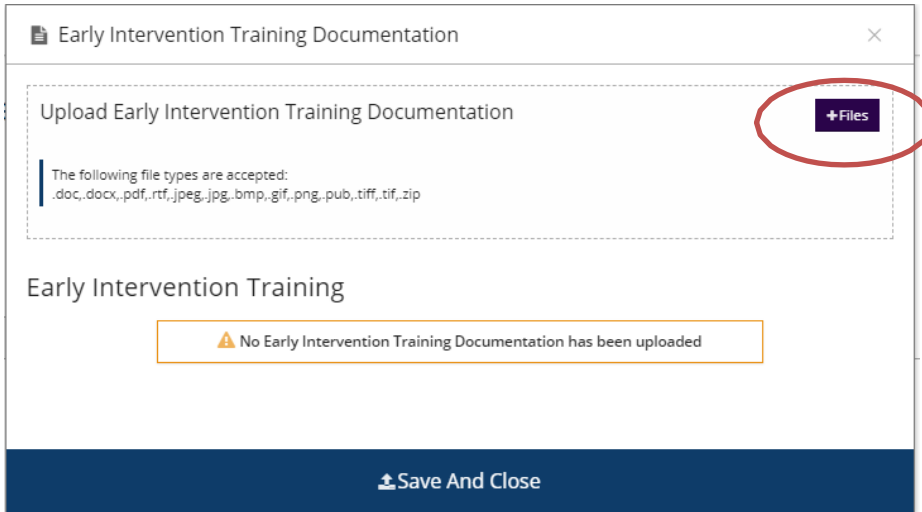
Early Intervention Training Documentation

×

Upload Early Intervention Training Documentation

+Files

The following file types are accepted:
.doc,.docx,.pdf,.rtf,.jpeg,.jpg,.bmp,.gif,.png,.pub,.tiff,.tif,.zip

Early Intervention Training

No Early Intervention Training Documentation has been uploaded

Save And Close